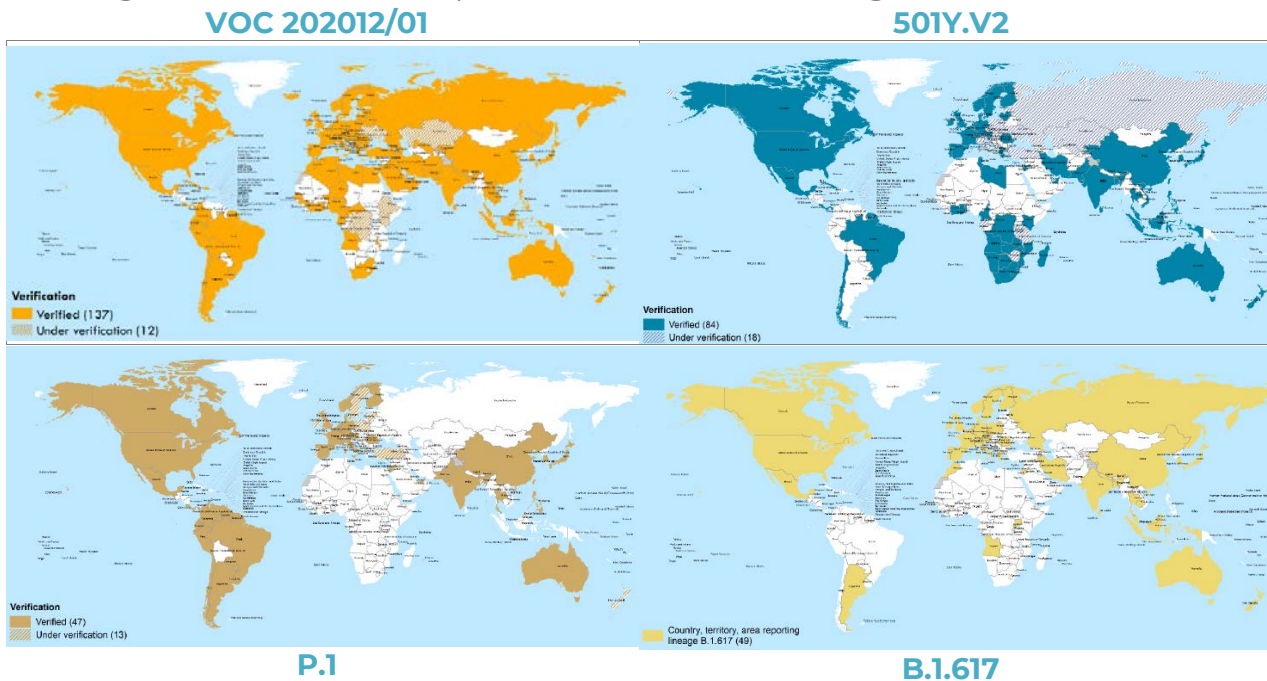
VOC 202012/01

501Y.V2

Verification
Verified (137)
Under verification (12)

Verification
Verified (84)
Under verification (18)

Verification
Verified (47)
Under verification (13)

Country, territory, area reporting lineage B.1.617 (49)

P.1

B.1.617